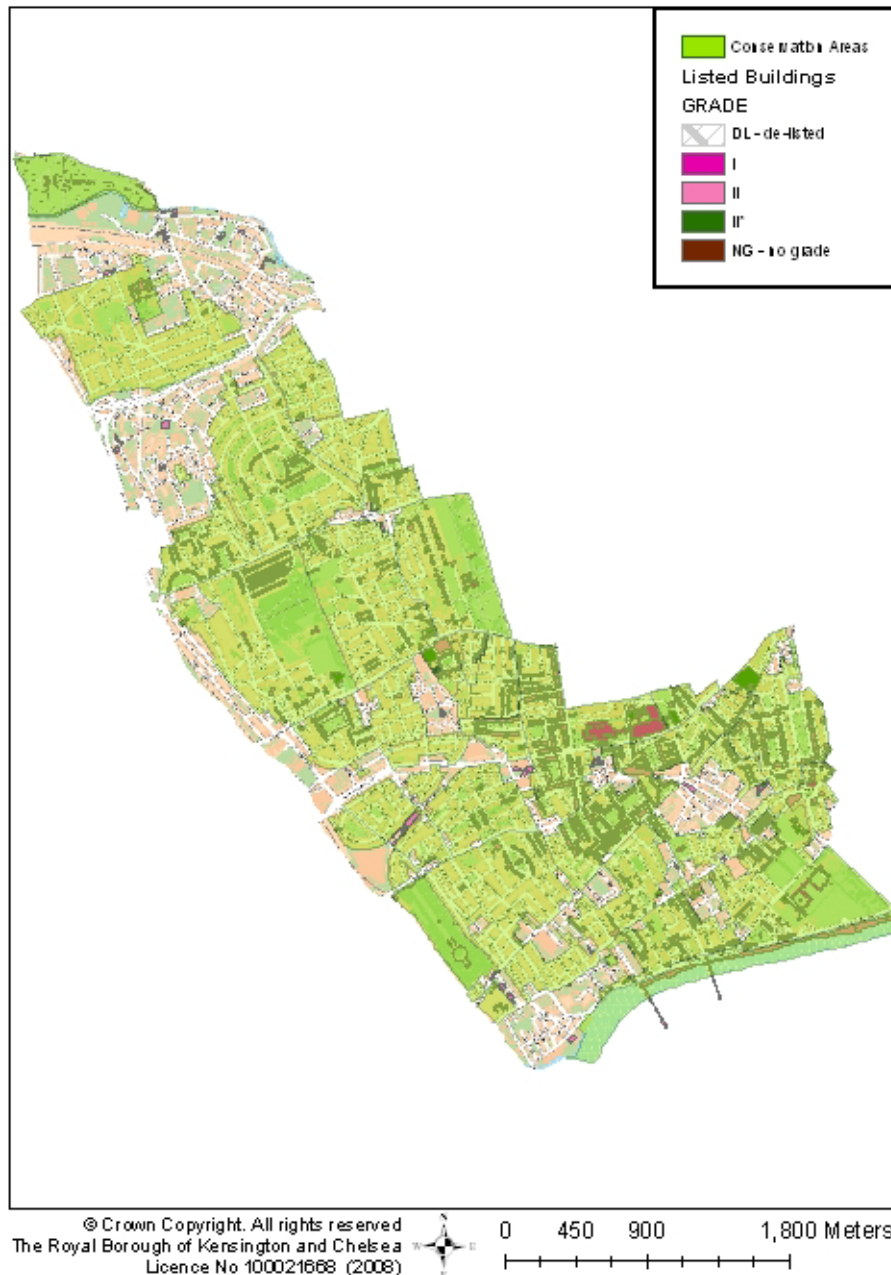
Conservation Areas
Listed Buildings
GRADE
DL - de-listed
I
II
II*
NG - no grade

© Crown Copyright. All rights reserved
The Royal Borough of Kensington and Chelsea
Licence No 100021668 (2008)

0 450 900 1,800 Meters